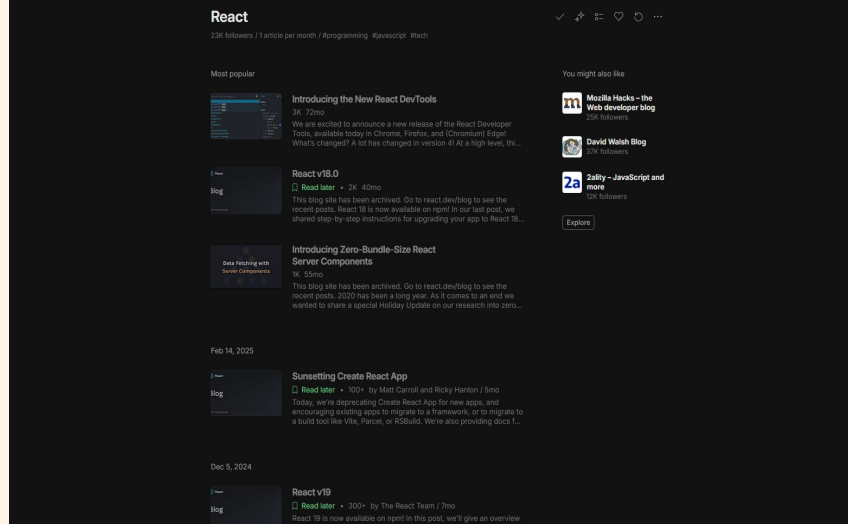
React

23K followers / 1 article per month / #programming #javascript #tech

Most popular

Introducing the New React DevTools
3K 72mo
We are excited to announce a new release of the React Developer Tools, available today in Chrome, Firefox, and (Chromium) Edge! What's changed? A lot has changed in version 4! At a high level, thi...

Blog

React v18.0
Read later • 2K 40mo
This blog site has been archived. Go to react.dev/blog to see the recent posts. React 18 is now available on npm! In our last post, we shared step-by-step instructions for upgrading your app to React 18...

Data Fetching with Server Components

Introducing Zero-Bundle-Size React Server Components
1K 55mo
This blog site has been archived. Go to react.dev/blog to see the recent posts. 2020 has been a long year. As it comes to an end we wanted to share a special Holiday Update on our research into zero...

You might also like

Mozilla Hacks – the Web developer blog
25K followers

David Walsh Blog
37K followers

2ality – JavaScript and more
12K followers

Explore

Feb 14, 2025

Blog

Sunsetting Create React App
Read later • 100+ by Matt Carroll and Ricky Hanlon / 5mo
Today, we're deprecating Create React App for new apps, and encouraging existing apps to migrate to a framework, or to migrate to a build tool like Vite, Parcel, or RSBuild. We're also providing docs f...

Dec 5, 2024

Blog

React v19
Read later • 300+ by The React Team / 7mo
React 19 is now available on npm! In this post, we'll give an overview